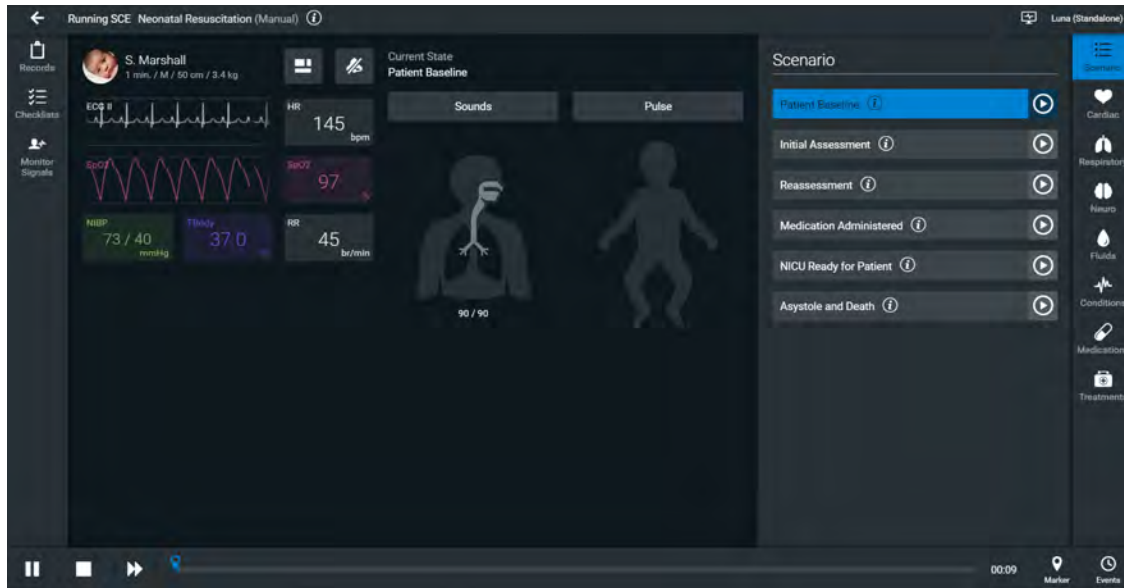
Running SCE Neonatal Resuscitation (Manual)

Luna (Standalone)

Records

Checklists

Monitor Signals

S. Marshall
1 min. / M / 50 cm / 3.4 kg

Current State
Patient Baseline

Sounds

Pulse

ECG II

HR
145
bpm

SpO2
97
%

NIBP
73 / 40
mmHg

TBody
37.0
°C

RR
45
br/min

90 / 90

Scenario

Patient Baseline

Initial Assessment

Reassessment

Medication Administered

NICU Ready for Patient

Asystole and Death

Scenario

Cardiac

Respiratory

Neuro

Fluids

Conditions

Medication

Treatments

00:09

Marker

Events